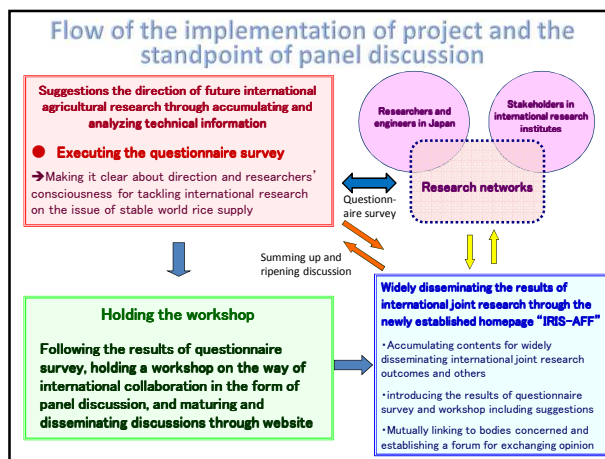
Flow of the implementation of project and the standpoint of panel discussion

Suggestions the direction of future international agricultural research through accumulating and analyzing technical information

● Executing the questionnaire survey

➔Making it clear about direction and researchers' consciousness for tackling international research on the issue of stable world rice supply

Researchers and engineers in Japan

Stakeholders in international research institutes

Research networks

Questionnaire survey

Summing up and ripening discussion

Holding the workshop

Following the results of questionnaire survey, holding a workshop on the way of international collaboration in the form of panel discussion, and maturing and disseminating discussions through website

Widely disseminating the results of international joint research through the newly established homepage "IRIS-AFF"

・Accumulating contents for widely disseminating international joint research outcomes and others

・introducing the results of questionnaire survey and workshop including suggestions

・Mutually linking to bodies concerned and establishing a forum for exchanging opinion